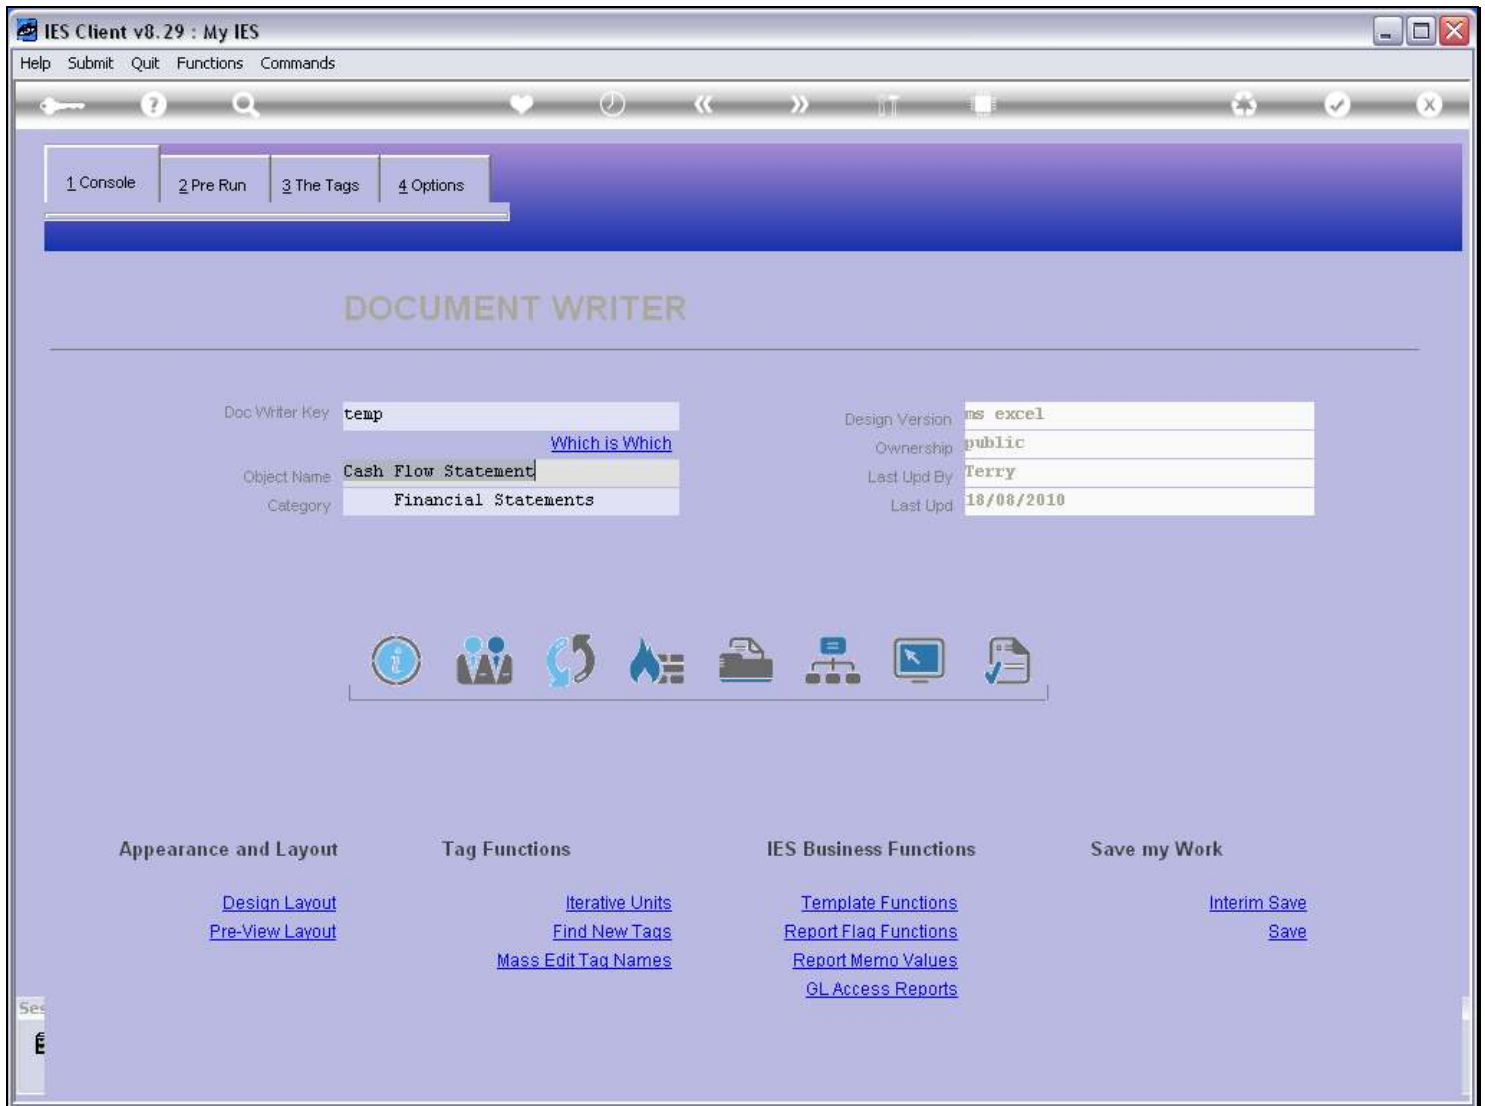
IES Client v8.29 : My IES

Help Submit Quit Functions Commands

1 Console
2 Pre Run
3 The Tags
4 Options

DOCUMENT WRITER

Doc Writer Key temp
Which is Which
Object Name Cash Flow Statement
Category Financial Statements

Design Version ms excel
Ownership public
Last Upd By Terry
Last Upd 18/08/2010

Appearance and Layout
Design Layout
Pre-View Layout

Tag Functions
Iterative Units
Find New Tags
Mass Edit Tag Names

IES Business Functions
Template Functions
Report Flag Functions
Report Memo Values
GL Access Reports

Save my Work
Interim Save
Save

Se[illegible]